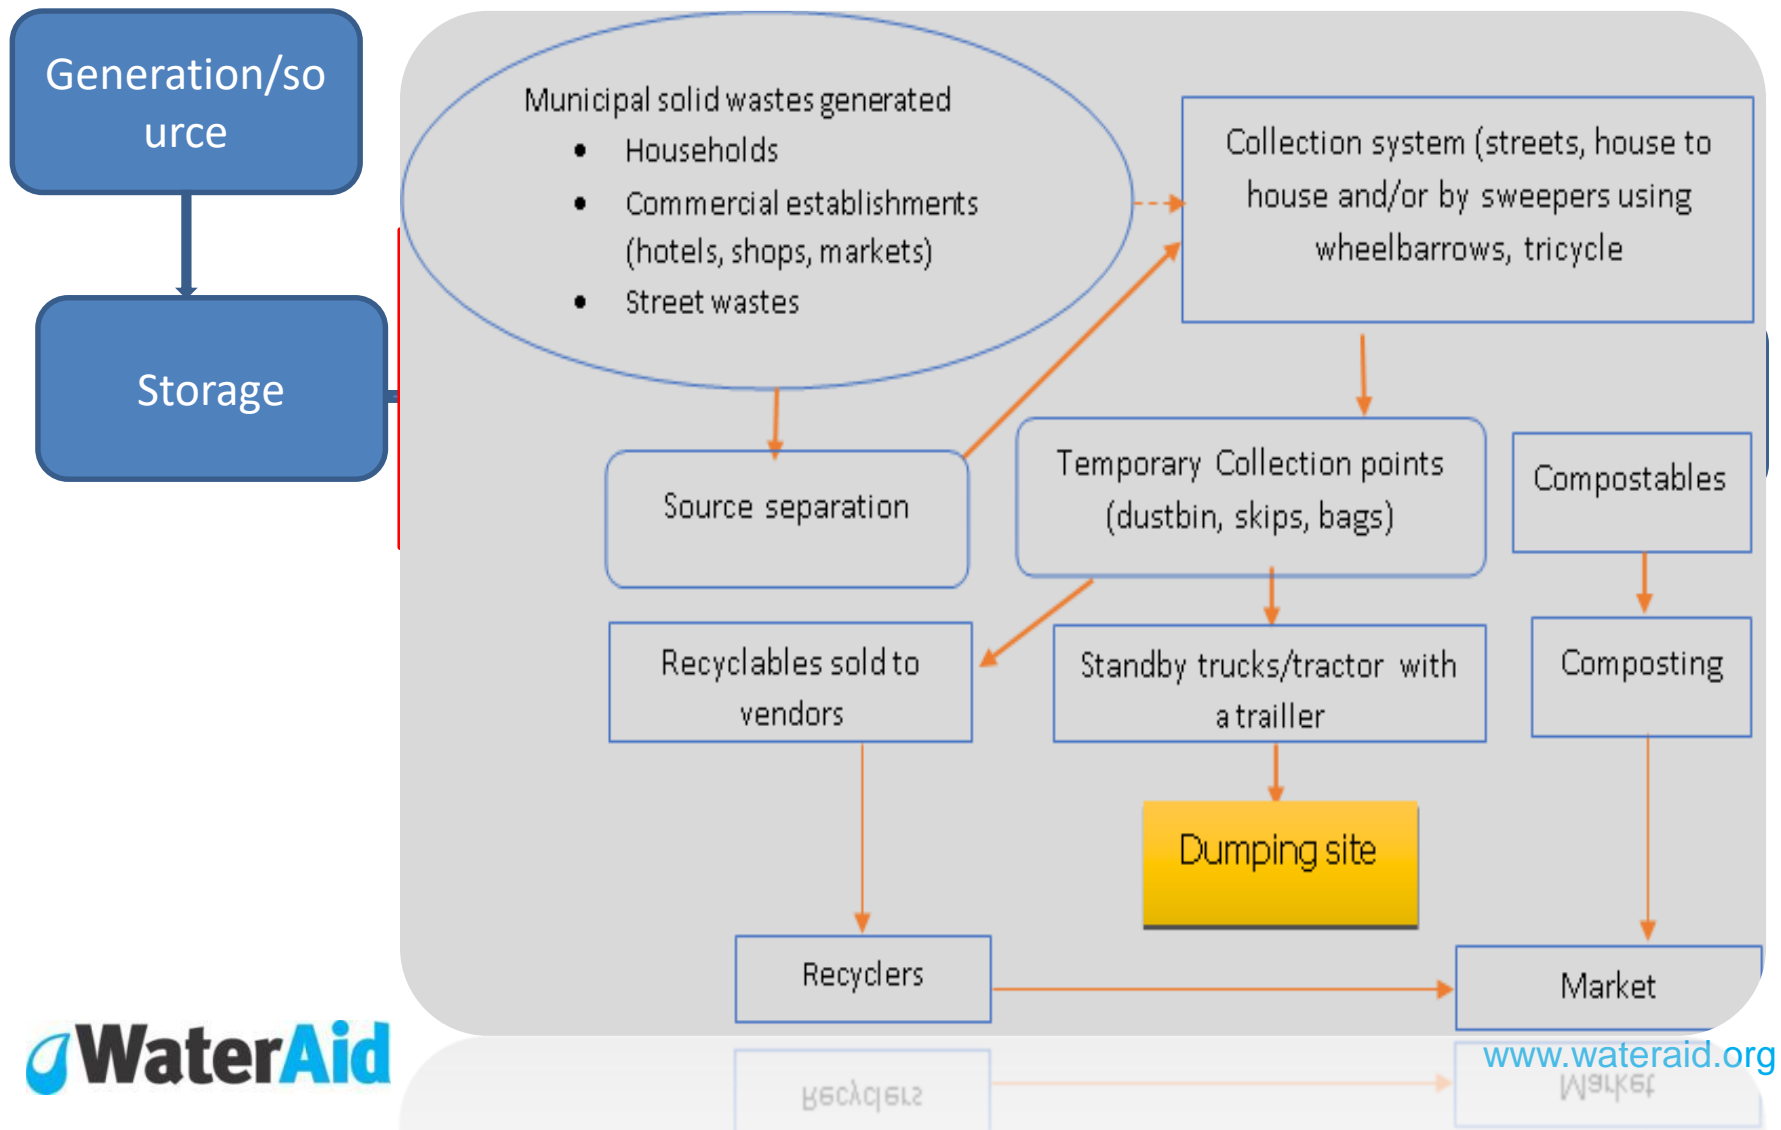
Generation/source

Storage

Municipal solid wastes generated
- Households
- Commercial establishments (hotels, shops, markets)
- Street wastes

Collection system (streets, house to house and/or by sweepers using wheelbarrows, tricycle

Source separation

Temporary Collection points (dustbin, skips, bags)

Compostables

Recyclables sold to vendors

Standby trucks/tractor with a trailler

Composting

Dumping site

Recyclers

Market

WaterAid

www.wateraid.org